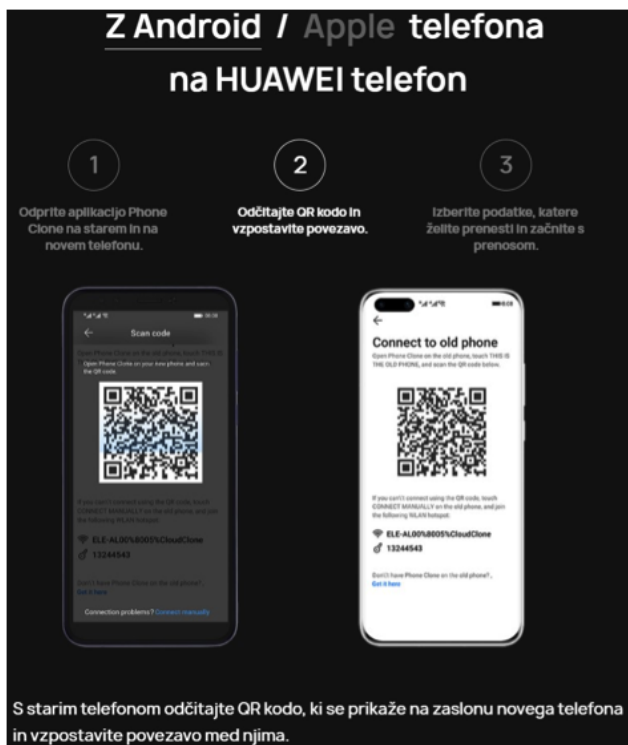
Z Android / Apple telefona na HUAWEI telefon

1

Odprite aplikacijo Phone Clone na starem in na novem telefonu.

2

Odčitajte QR kodo in vzpostavite povezavo.

3

Izberite podatke, katere želite prenesti in začnite s prenosom.

Scan code

Open Phone Clone on your new phone and scan the QR code.

If you can't connect using the QR code, touch CONNECT MANUALLY on the old phone, and join the following WLAN hotspot:

ELE-AL00%8005%CloudClone

13244543

Don't have Phone Clone on the old phone? Get it here

Connection problems? Connect manually

Connect to old phone

Open Phone Clone on the old phone, touch THIS IS THE OLD PHONE, and scan the QR code below.

If you can't connect using the QR code, touch CONNECT MANUALLY on the old phone, and join the following WLAN hotspot:

ELE-AL00%8005%CloudClone

13244543

Don't have Phone Clone on the old phone? Get it here

S starim telefonom odčitajte QR kodo, ki se prikaže na zaslonu novega telefona in vzpostavite povezavo med njima.